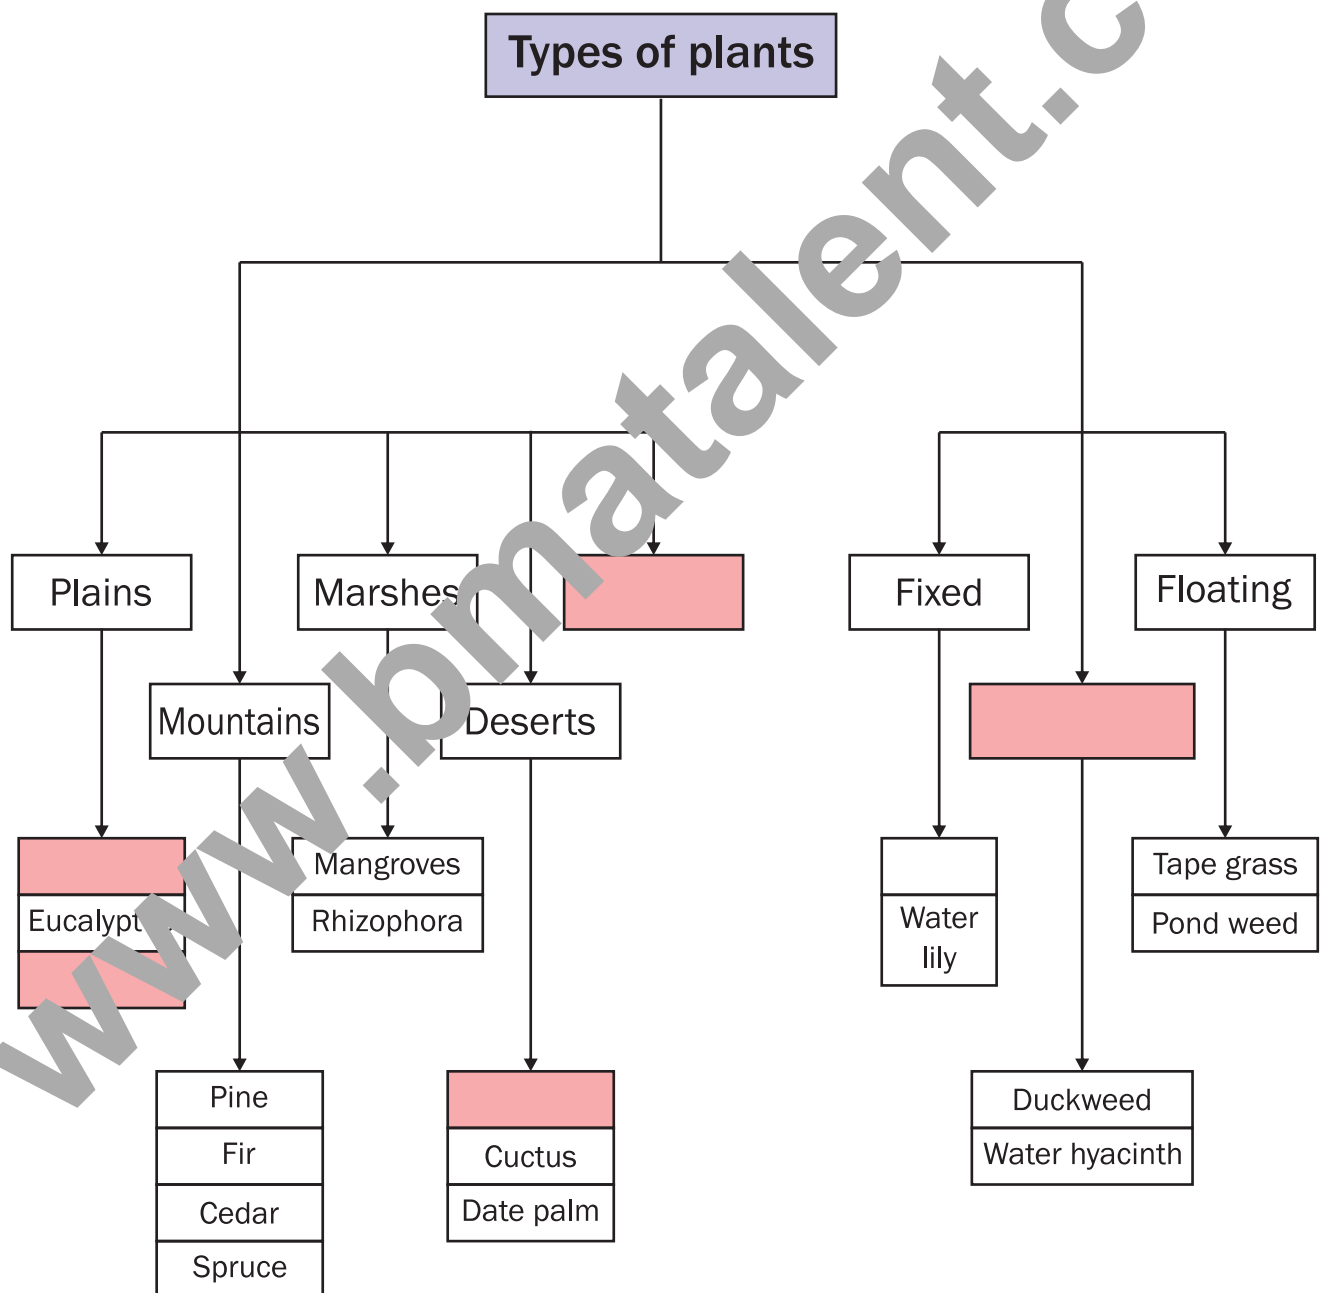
Types of plants

Plains

Mountains

Marshes

Deserts

Fixed

Floating

Eucalypt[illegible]

Mangroves

Rhizophora

Water lily

Tape grass

Pond weed

Pine

Fir

Cedar

Spruce

Cuctus

Date palm

Duckweed

Water hyacinth

www.bmatalent.c